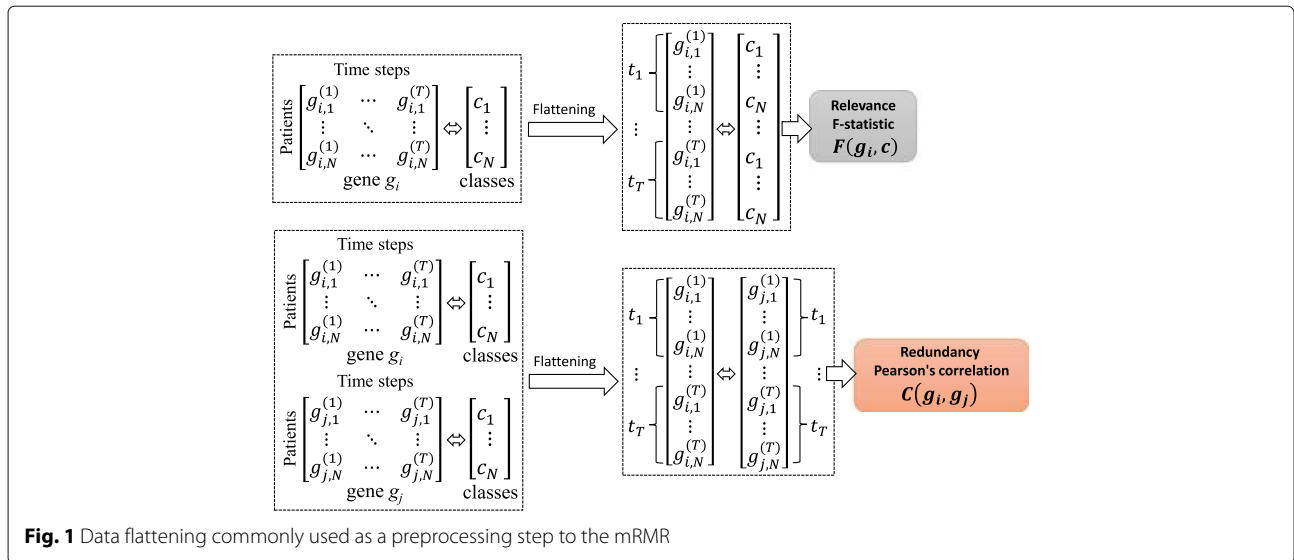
Time steps

Patients $\begin{bmatrix} g_{i,1}^{(1)} & \cdots & g_{i,1}^{(T)} \\ \vdots & \ddots & \vdots \\ g_{i,N}^{(1)} & \cdots & g_{i,N}^{(T)} \end{bmatrix} \Leftrightarrow \begin{bmatrix} c_1 \\ \vdots \\ c_N \end{bmatrix}$

gene $g_i$ classes

Flattening

$t_1$ $\begin{bmatrix} g_{i,1}^{(1)} \\ \vdots \\ g_{i,N}^{(1)} \\ \vdots \\ g_{i,1}^{(T)} \\ \vdots \\ g_{i,N}^{(T)} \end{bmatrix} \Leftrightarrow \begin{bmatrix} c_1 \\ \vdots \\ c_N \\ \vdots \\ c_1 \\ \vdots \\ c_N \end{bmatrix}$ $\vdots$ $t_T$

Relevance
F-statistic
$\boldsymbol{F(g_i, c)}$

Time steps

Patients $\begin{bmatrix} g_{i,1}^{(1)} & \cdots & g_{i,1}^{(T)} \\ \vdots & \ddots & \vdots \\ g_{i,N}^{(1)} & \cdots & g_{i,N}^{(T)} \end{bmatrix} \Leftrightarrow \begin{bmatrix} c_1 \\ \vdots \\ c_N \end{bmatrix}$

gene $g_i$ classes

Time steps

Patients $\begin{bmatrix} g_{j,1}^{(1)} & \cdots & g_{j,1}^{(T)} \\ \vdots & \ddots & \vdots \\ g_{j,N}^{(1)} & \cdots & g_{j,N}^{(T)} \end{bmatrix} \Leftrightarrow \begin{bmatrix} c_1 \\ \vdots \\ c_N \end{bmatrix}$

gene $g_j$ classes

Flattening

$t_1$ $\begin{bmatrix} g_{i,1}^{(1)} \\ \vdots \\ g_{i,N}^{(1)} \\ \vdots \\ g_{i,1}^{(T)} \\ \vdots \\ g_{i,N}^{(T)} \end{bmatrix} \Leftrightarrow \begin{bmatrix} g_{j,1}^{(1)} \\ \vdots \\ g_{j,N}^{(1)} \\ \vdots \\ g_{j,1}^{(T)} \\ \vdots \\ g_{j,N}^{(T)} \end{bmatrix}$ $t_1$ $\vdots$ $t_T$ $\vdots$ $t_T$

Redundancy
Pearson's correlation
$\boldsymbol{C(g_i, g_j)}$

**Fig. 1** Data flattening commonly used as a preprocessing step to the mRMR